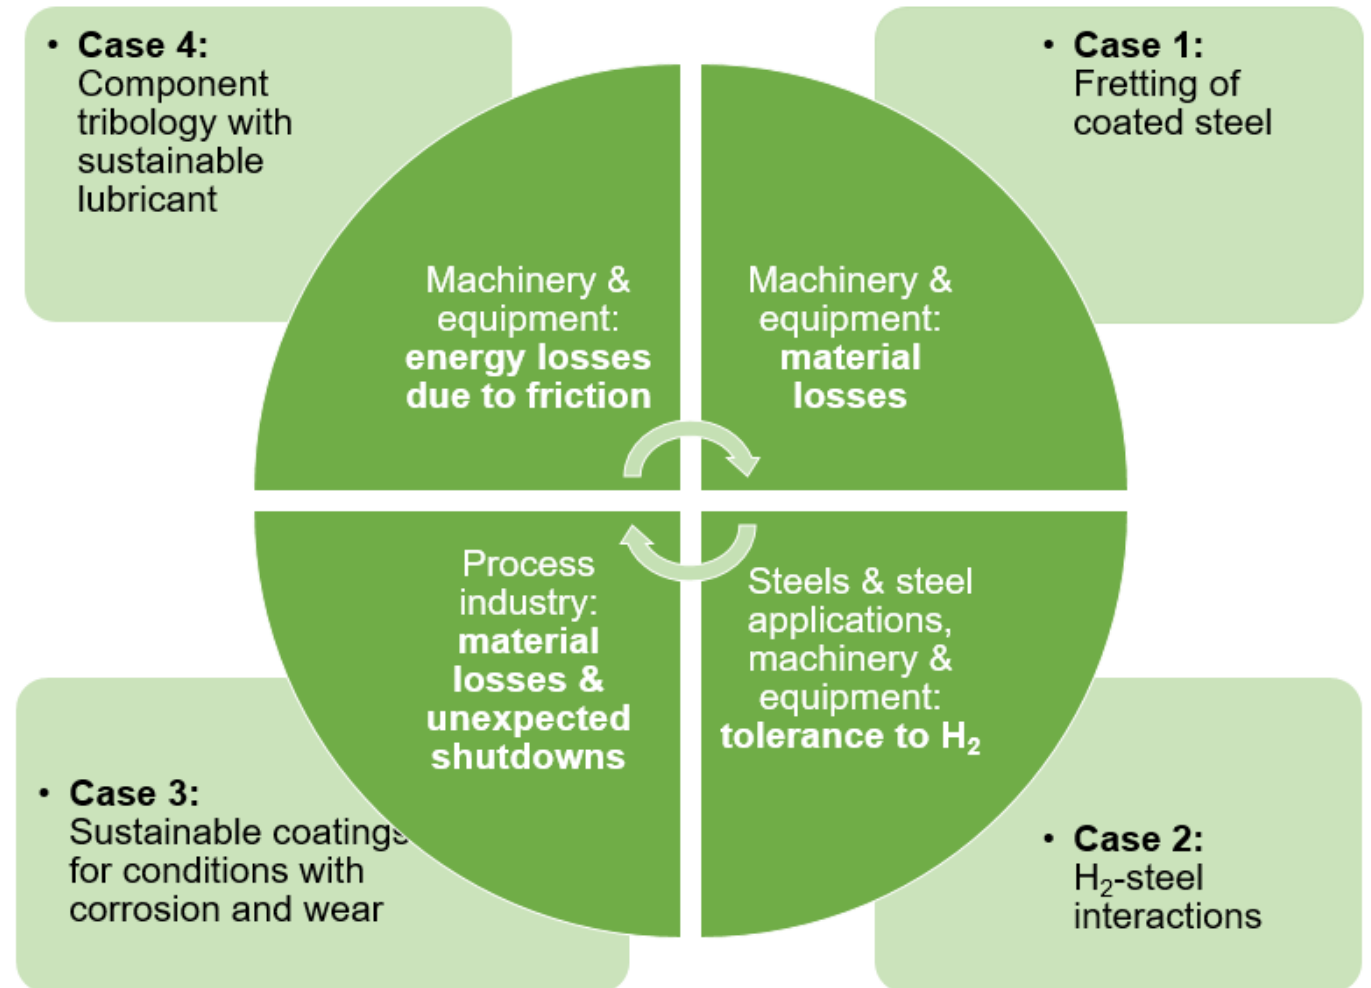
• **Case 4:** Component tribology with sustainable lubricant

• **Case 1:** Fretting of coated steel

Machinery & equipment: **energy losses due to friction**

Machinery & equipment: **material losses**

Process industry: **material losses & unexpected shutdowns**

Steels & steel applications, machinery & equipment: **tolerance to $H_2$**

• **Case 3:** Sustainable coatings for conditions with corrosion and wear

• **Case 2:** $H_2$-steel interactions